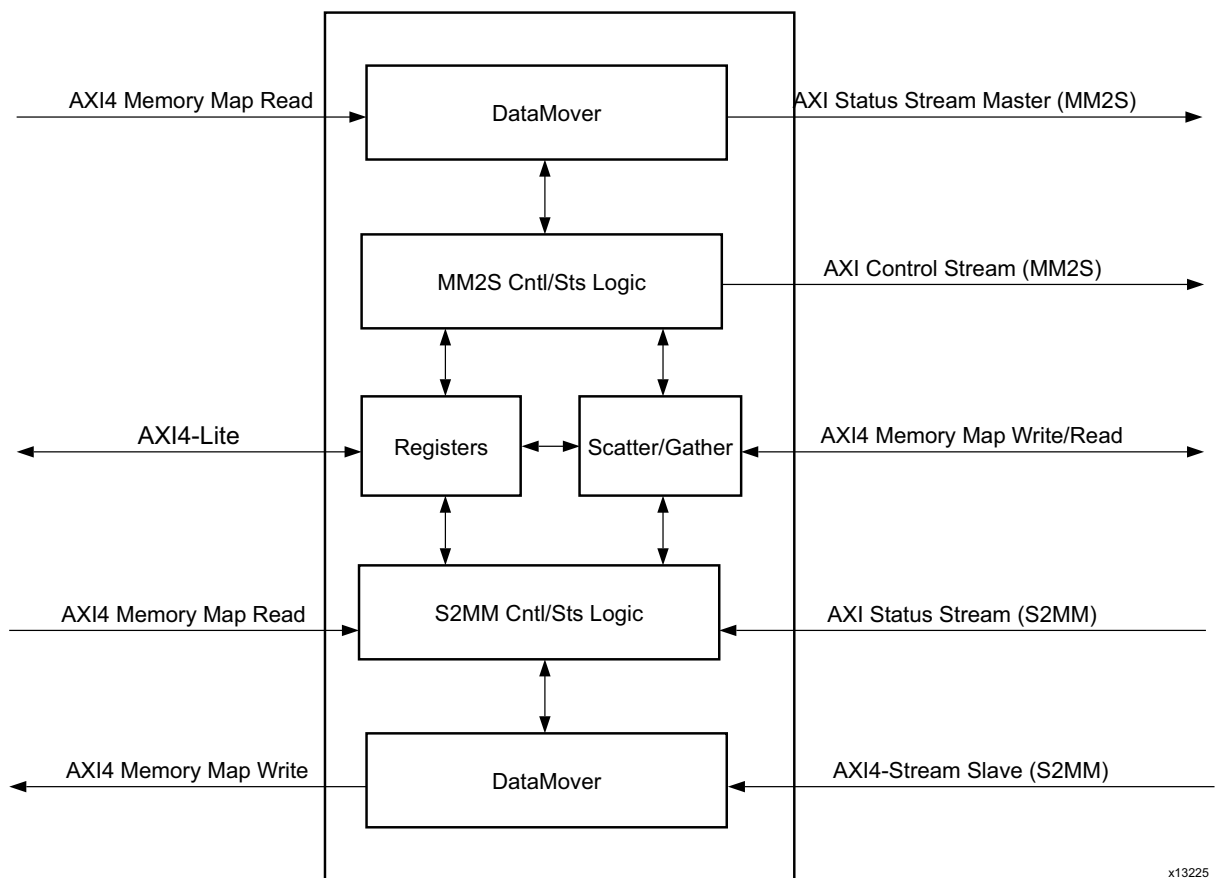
AXI4 Memory Map Read

DataMover

AXI Status Stream Master (MM2S)

MM2S Cntl/Sts Logic

AXI Control Stream (MM2S)

AXI4-Lite

Registers

Scatter/Gather

AXI4 Memory Map Write/Read

AXI4 Memory Map Read

S2MM Cntl/Sts Logic

AXI Status Stream (S2MM)

AXI4 Memory Map Write

DataMover

AXI4-Stream Slave (S2MM)

x13225